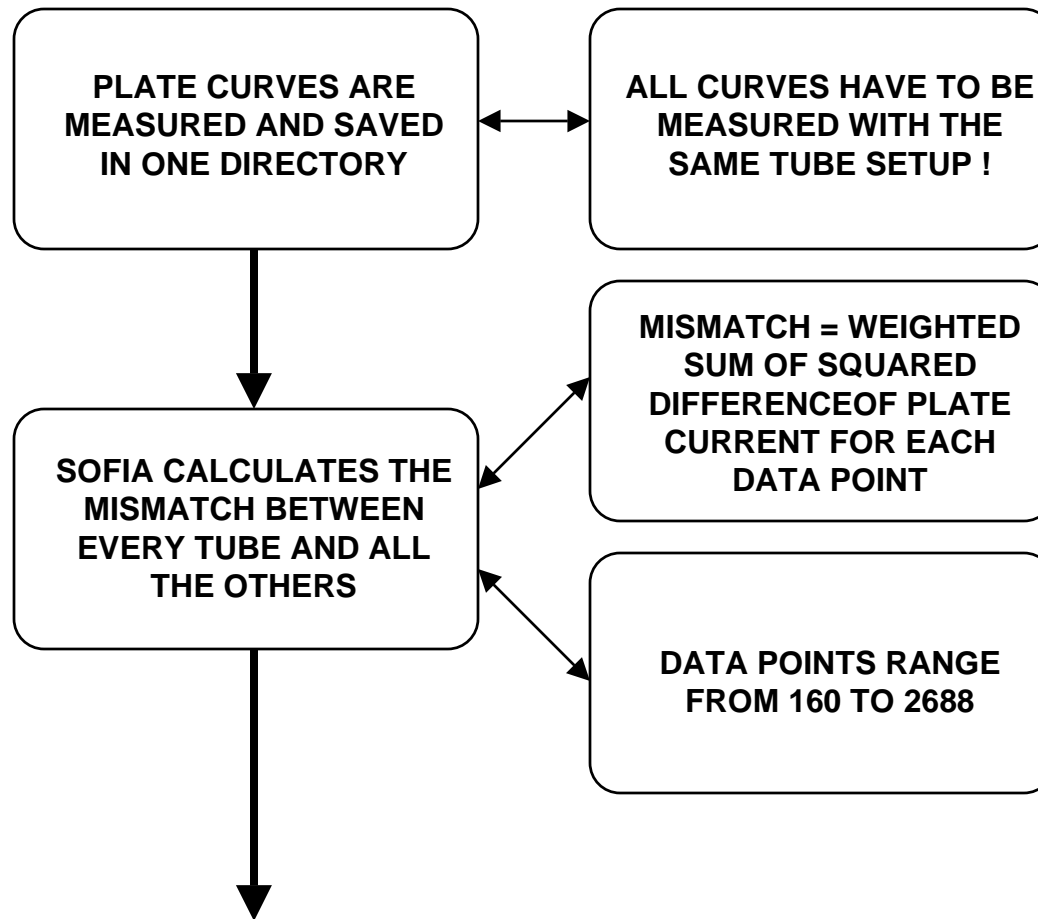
PLATE CURVES ARE MEASURED AND SAVED IN ONE DIRECTORY

ALL CURVES HAVE TO BE MEASURED WITH THE SAME TUBE SETUP !

MISMATCH = WEIGHTED SUM OF SQUARED DIFFERENCEOF PLATE CURRENT FOR EACH DATA POINT

SOFIA CALCULATES THE MISMATCH BETWEEN EVERY TUBE AND ALL THE OTHERS

DATA POINTS RANGE FROM 160 TO 2688